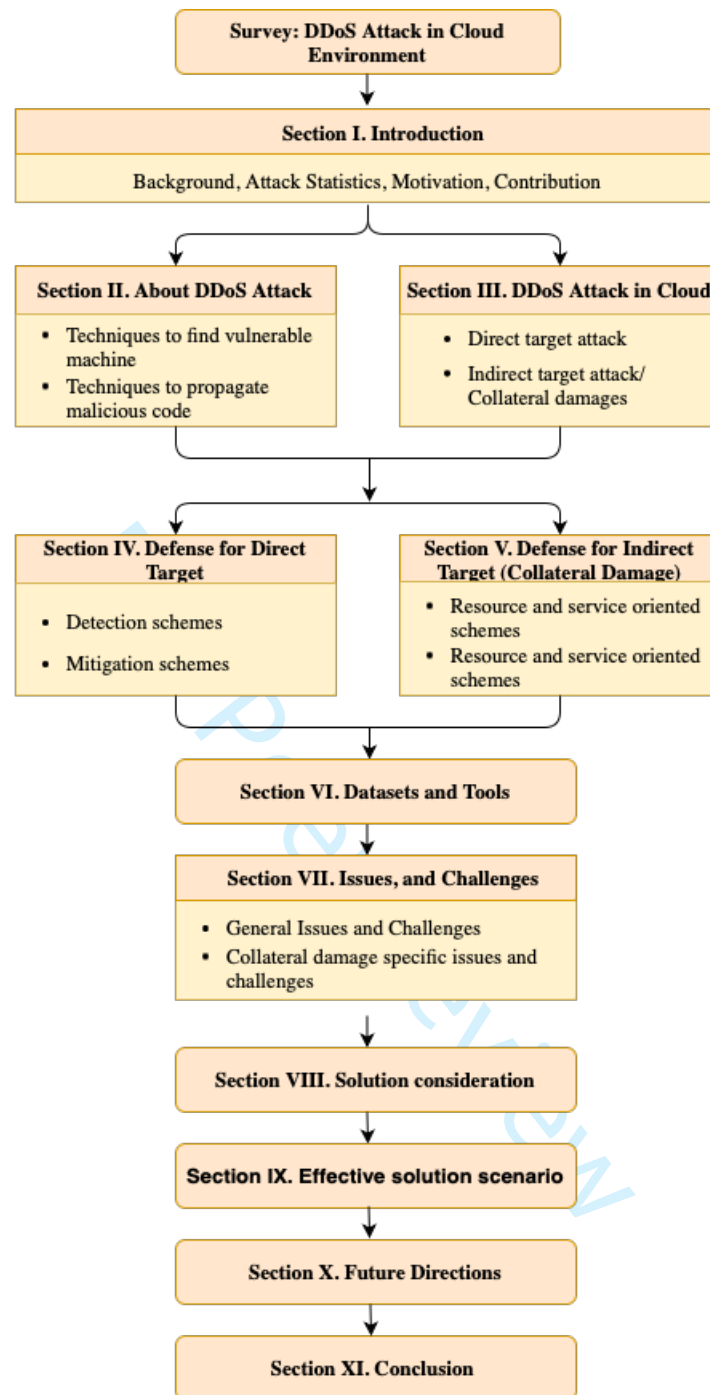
Survey: DDoS Attack in Cloud Environment

Section I. Introduction

Background, Attack Statistics, Motivation, Contribution

Section II. About DDoS Attack

- Techniques to find vulnerable machine
- Techniques to propagate malicious code

Section III. DDoS Attack in Cloud

- Direct target attack
- Indirect target attack/ Collateral damages

Section IV. Defense for Direct Target

- Detection schemes
- Mitigation schemes

Section V. Defense for Indirect Target (Collateral Damage)

- Resource and service oriented schemes
- Resource and service oriented schemes

Section VI. Datasets and Tools

Section VII. Issues, and Challenges

- General Issues and Challenges
- Collateral damage specific issues and challenges

Section VIII. Solution consideration

Section IX. Effective solution scenario

Section X. Future Directions

Section XI. Conclusion

For Peer Review